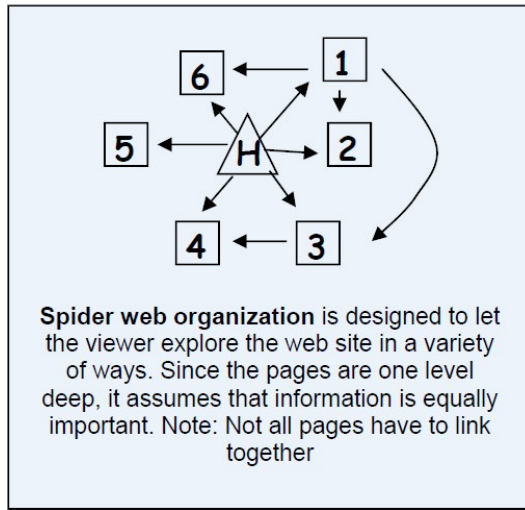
6
1
5
H
2
4
3

Spider web organization is designed to let the viewer explore the web site in a variety of ways. Since the pages are one level deep, it assumes that information is equally important. Note: Not all pages have to link together